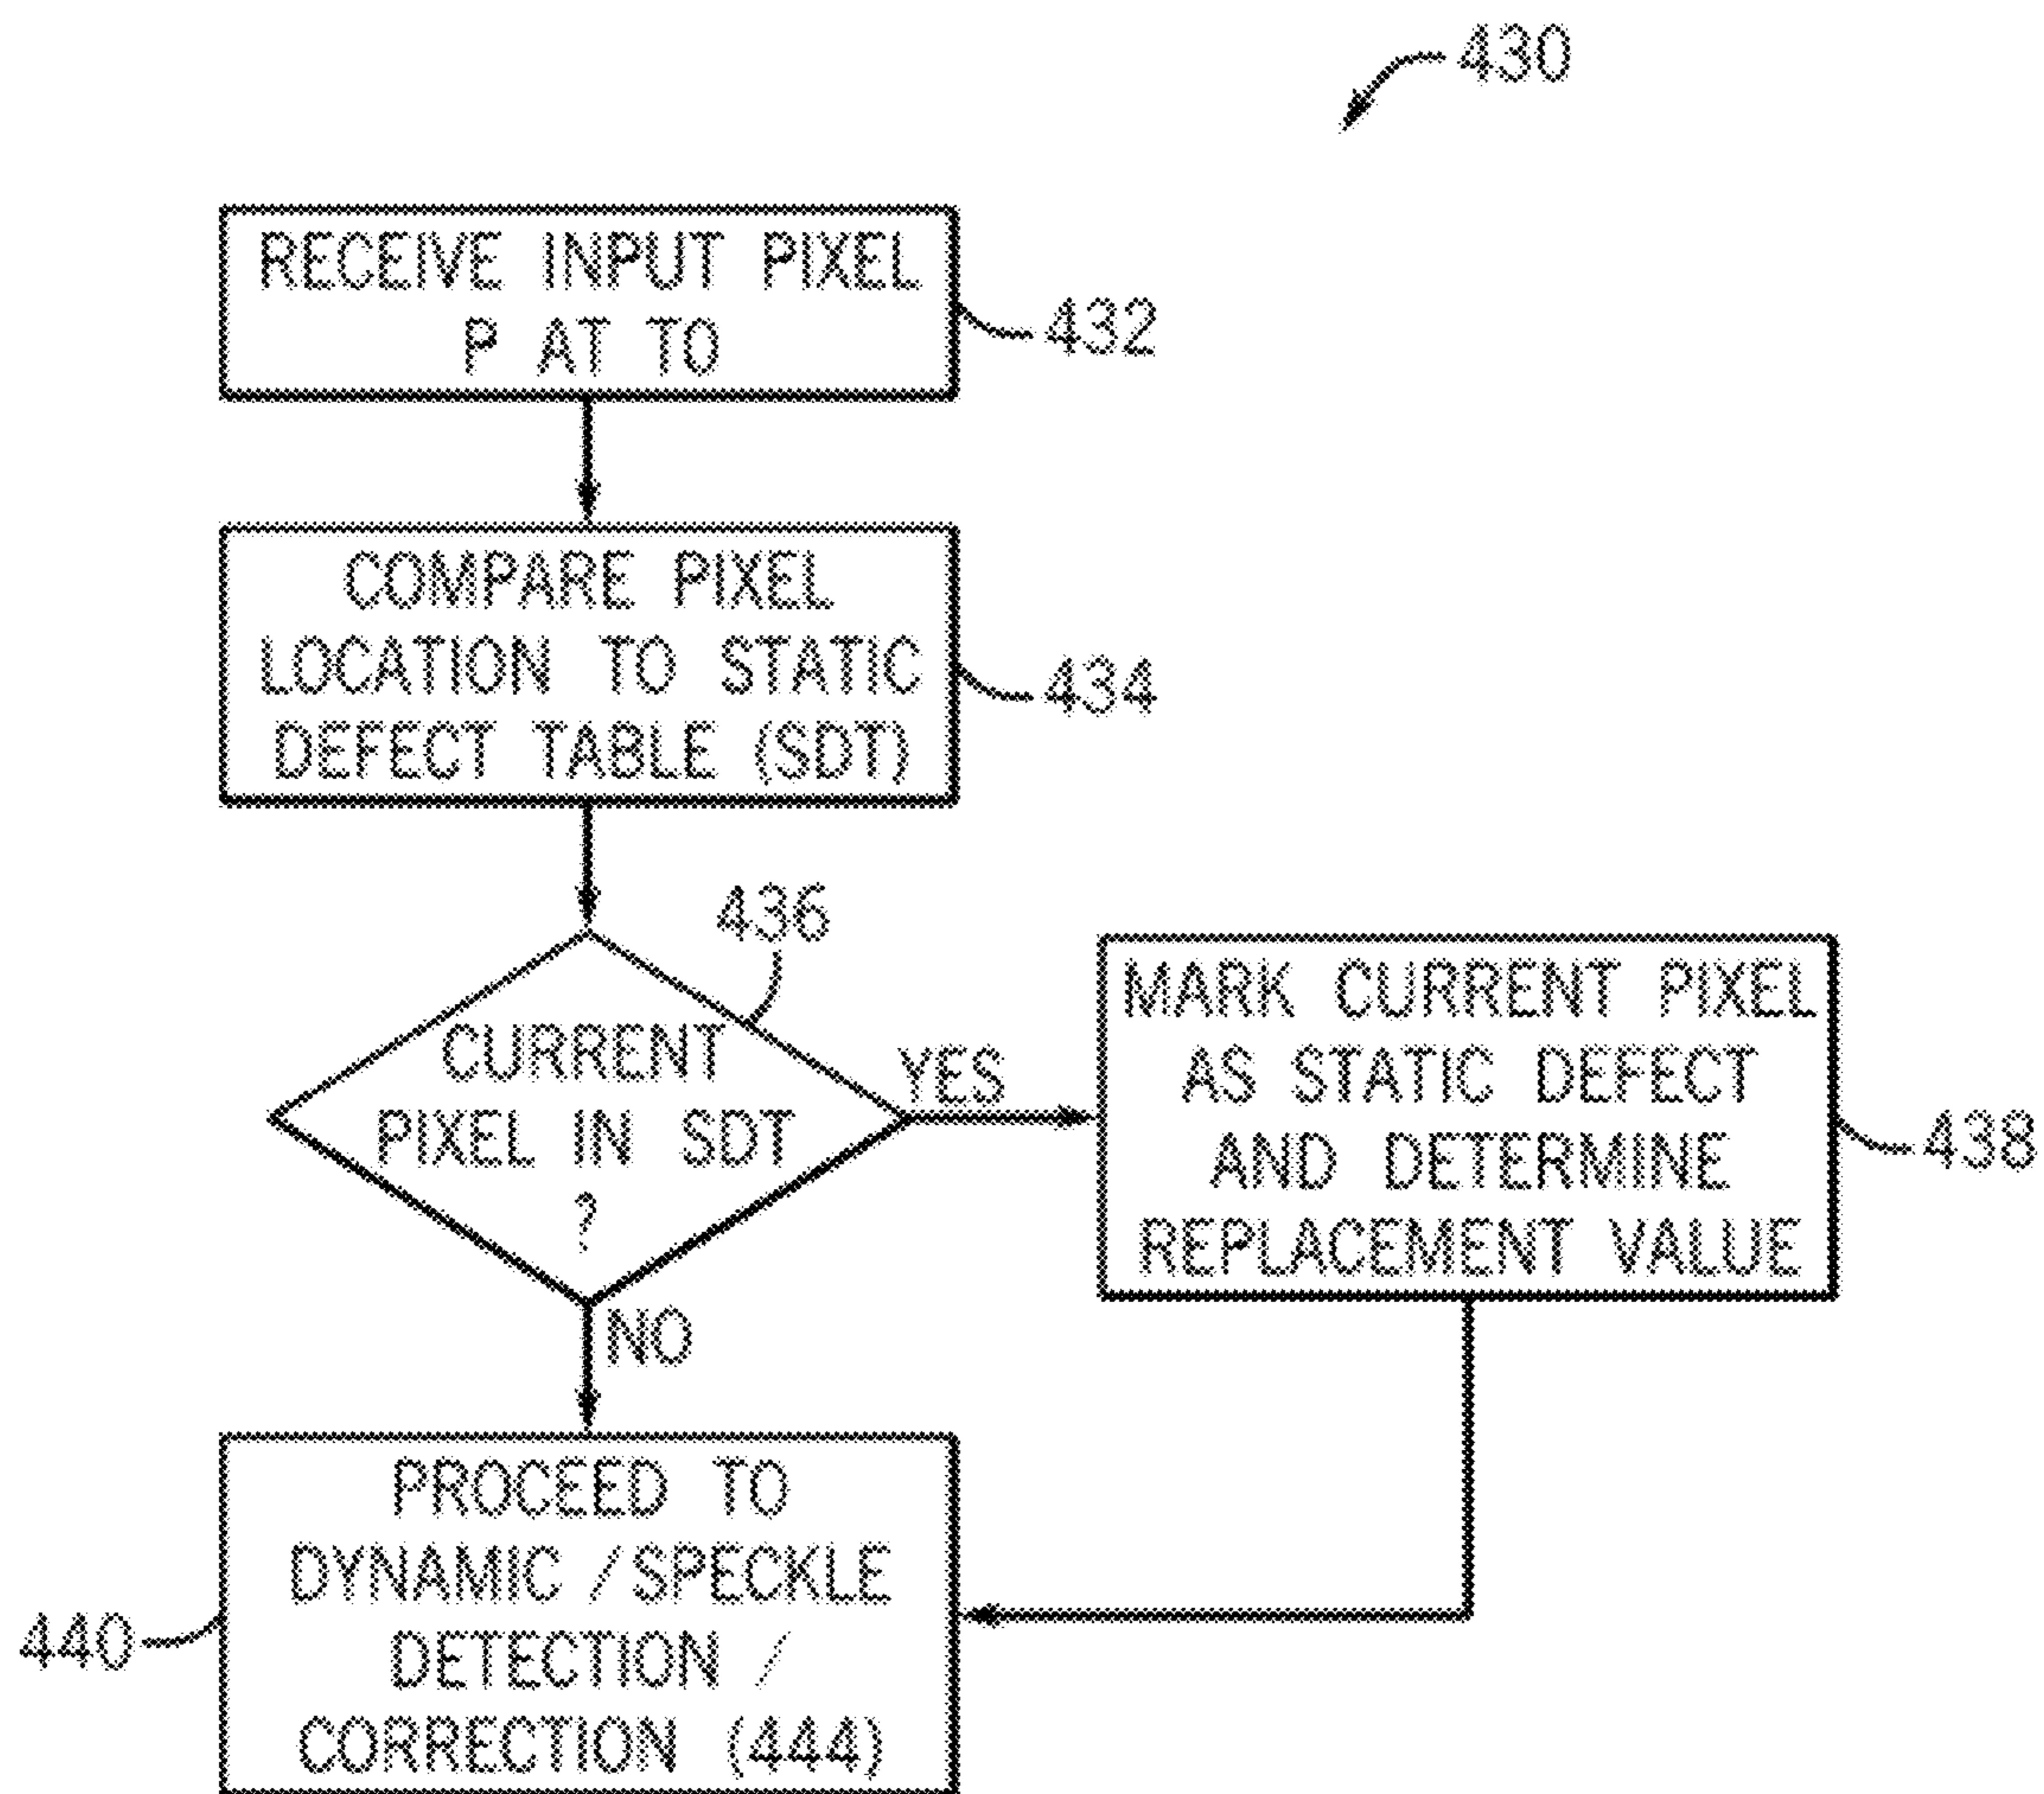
430

RECEIVE INPUT PIXEL P AT TO

432

COMPARE PIXEL LOCATION TO STATIC DEFECT TABLE (SDT)

434

436

CURRENT PIXEL IN SDT ?

YES

MARK CURRENT PIXEL AS STATIC DEFECT AND DETERMINE REPLACEMENT VALUE

438

NO

440

PROCEED TO DYNAMIC / SPECKLE DETECTION / CORRECTION (444)